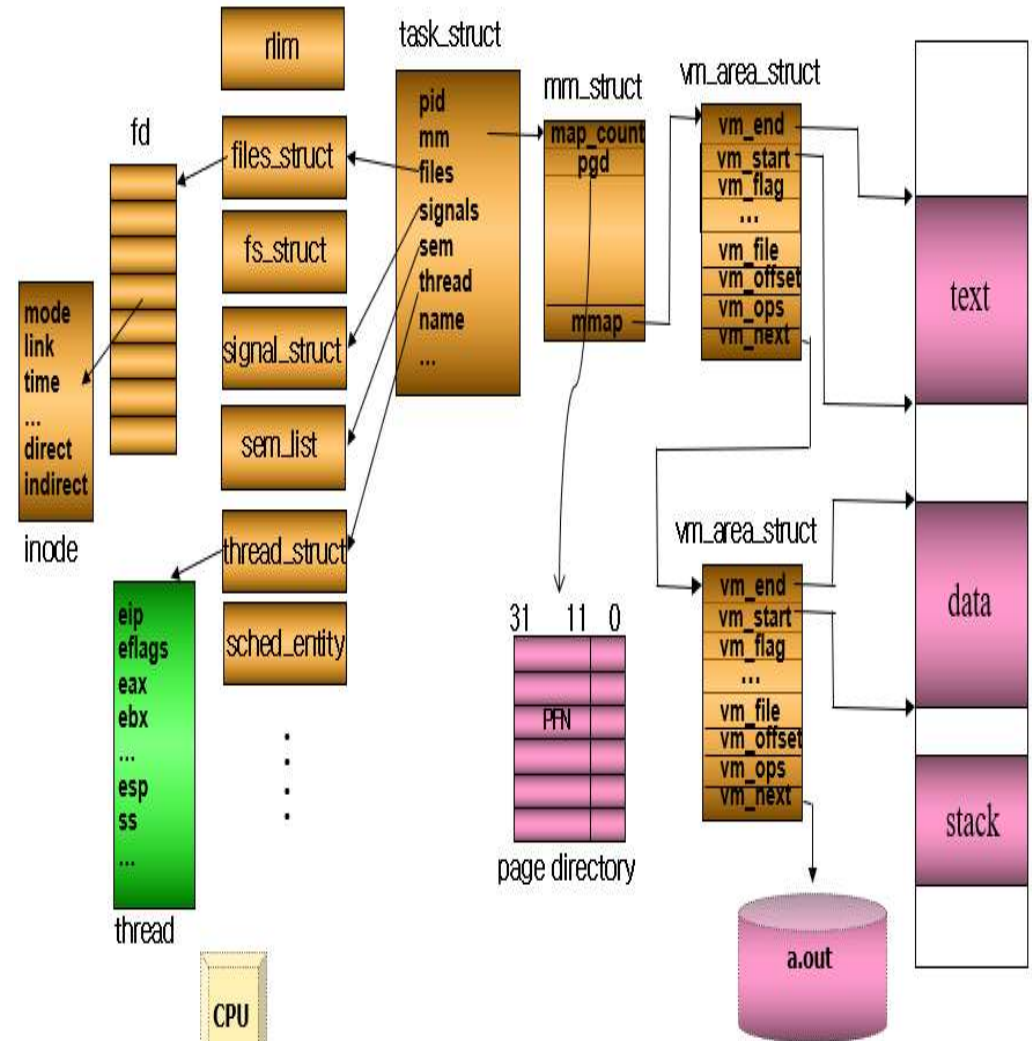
rlim

task_struct

pid
mm
files
signals
sem
thread
name
...

mm_struct

map_count
pgd

mmap

vm_area_struct

vm_end
vm_start
vm_flag
...
vm_file
vm_offset
vm_ops
vm_next

fd

files_struct

fs_struct

signal_struct

sem_list

thread_struct

sched_entity

mode
link
time
...
direct
indirect

inode

eip
eflags
eax
ebx
...
esp
ss
...

thread

CPU

text

vm_area_struct

vm_end
vm_start
vm_flag
...
vm_file
vm_offset
vm_ops
vm_next

data

stack

31 11 0

PFN

page directory

a.out